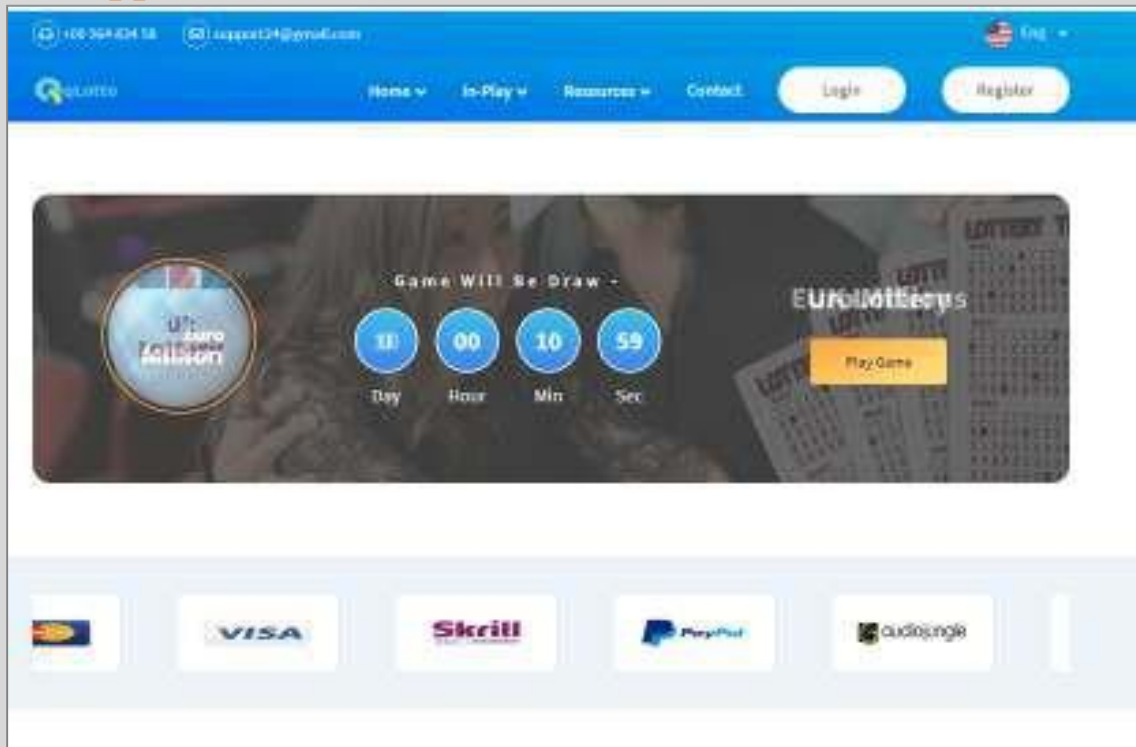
+00 364 834 58 support24@gmail.com

Eng

QLotto

Home Home In-Play Resources Contact Login Register

Game Will Be Draw -

00 Day
00 Hour
10 Min
59 Sec

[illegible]

EuroMillions

Play Game

VISA

Skrill

PayPal

audiojungle